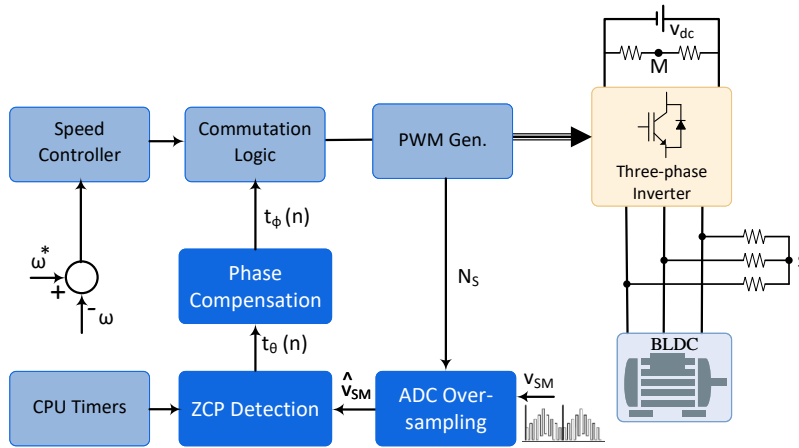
$v_{dc}$

M

Speed Controller

Commutation Logic

PWM Gen.

Three-phase Inverter

$t_{\phi}(n)$

$\omega^*$

+

-

$\omega$

Phase Compensation

$N_S$

$t_{\theta}(n)$

BLDC

CPU Timers

ZCP Detection

$\hat{v}_{SM}$

ADC Oversampling

$v_{SM}$